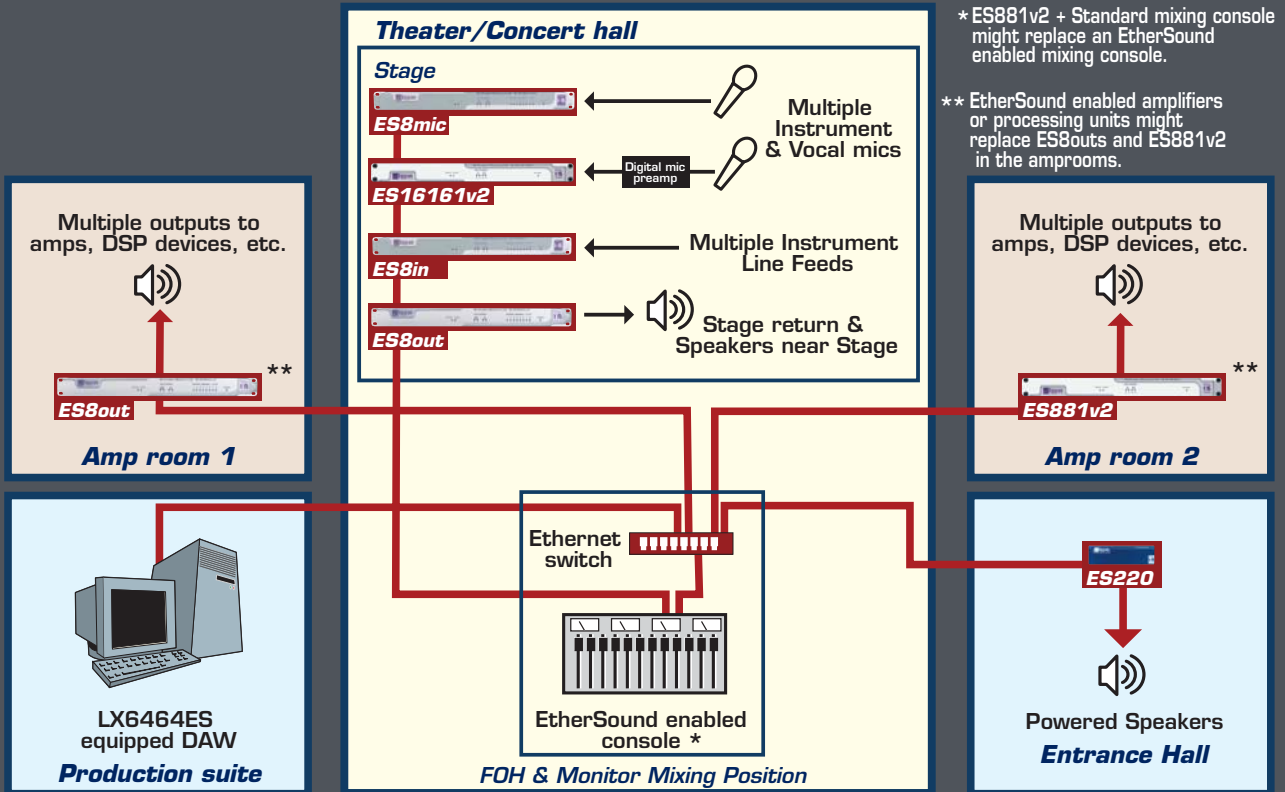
* ES881v2 + Standard mixing console might replace an EtherSound enabled mixing console.

** EtherSound enabled amplifiers or processing units might replace ES8outs and ES881v2 in the amprooms.

Theater/Concert hall

Stage

ES8mic

Multiple Instrument & Vocal mics

Digital mic preamp

ES16161v2

ES8in

Multiple Instrument Line Feeds

ES8out

Stage return & Speakers near Stage

Multiple outputs to amps, DSP devices, etc.

**

ES8out

Amp room 1

Multiple outputs to amps, DSP devices, etc.

**

ES881v2

Amp room 2

Ethernet switch

ES220

EtherSound enabled console *

FOH & Monitor Mixing Position

LX6464ES equipped DAW

Production suite

Powered Speakers

Entrance Hall